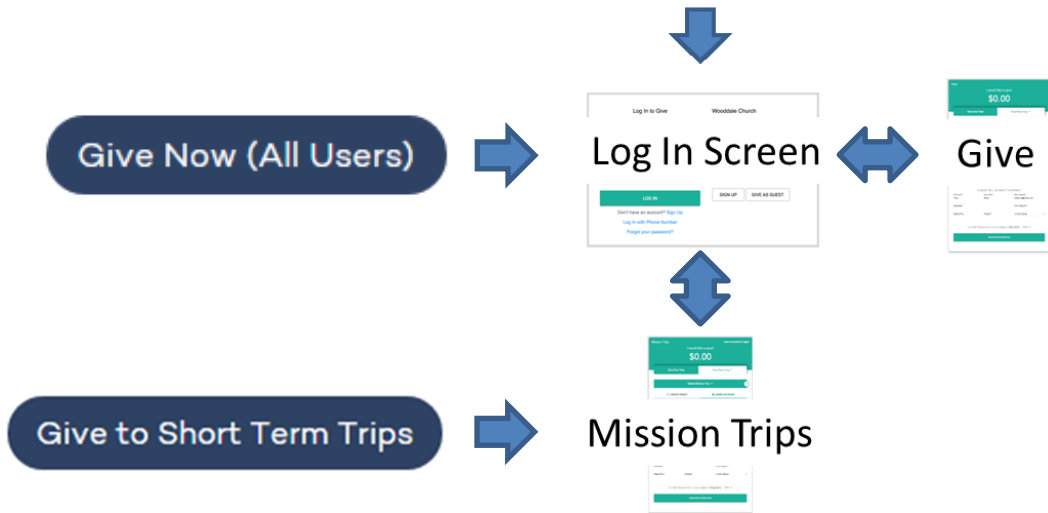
Give Now (All Users)

Log In to Give

Wooddale Church

Log In Screen

LOG IN

SIGN UP

GIVE AS GUEST

Don't have an account? Sign Up

Log In with Phone Number

Forgot your password?

$0.00

Give

Give to Short Term Trips

Mission Trips

$0.00

Mission Trips